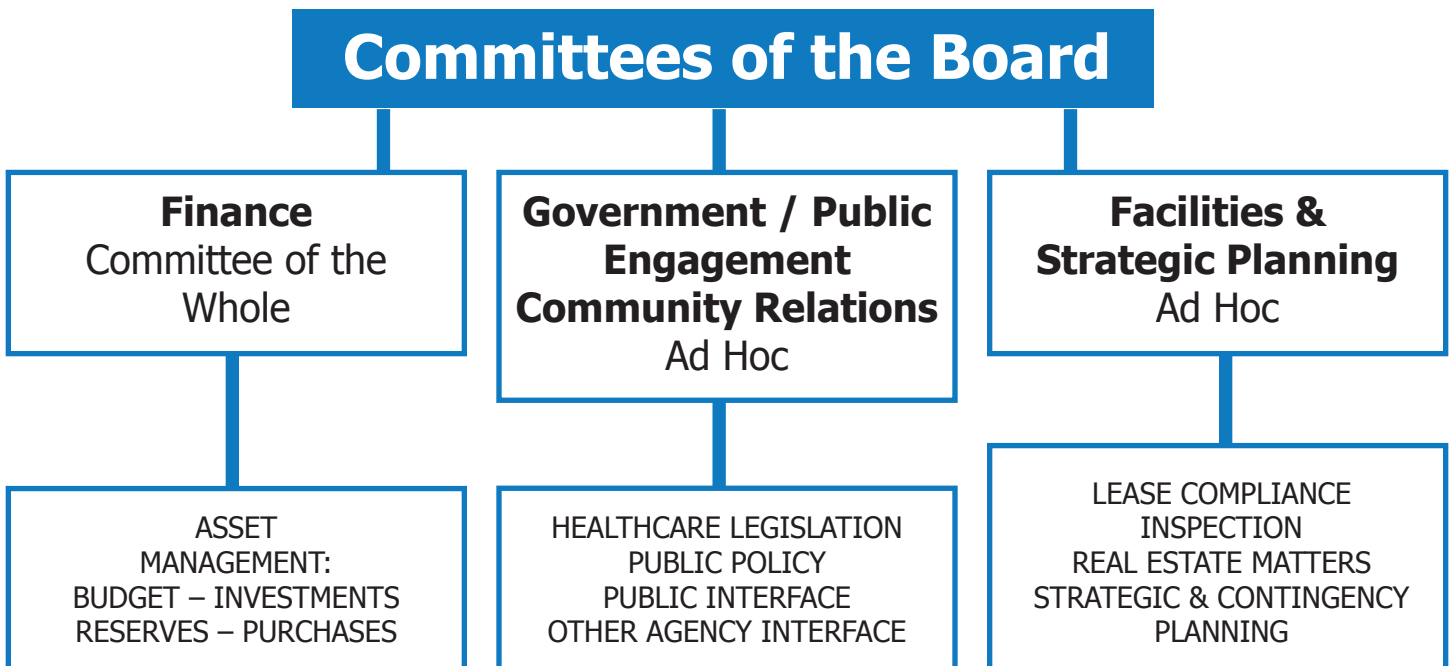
Committees of the Board

Finance
Committee of the Whole

ASSET MANAGEMENT:
BUDGET – INVESTMENTS
RESERVES – PURCHASES

Government / Public Engagement Community Relations
Ad Hoc

HEALTHCARE LEGISLATION
PUBLIC POLICY
PUBLIC INTERFACE
OTHER AGENCY INTERFACE

Facilities & Strategic Planning
Ad Hoc

LEASE COMPLIANCE
INSPECTION
REAL ESTATE MATTERS
STRATEGIC & CONTINGENCY PLANNING